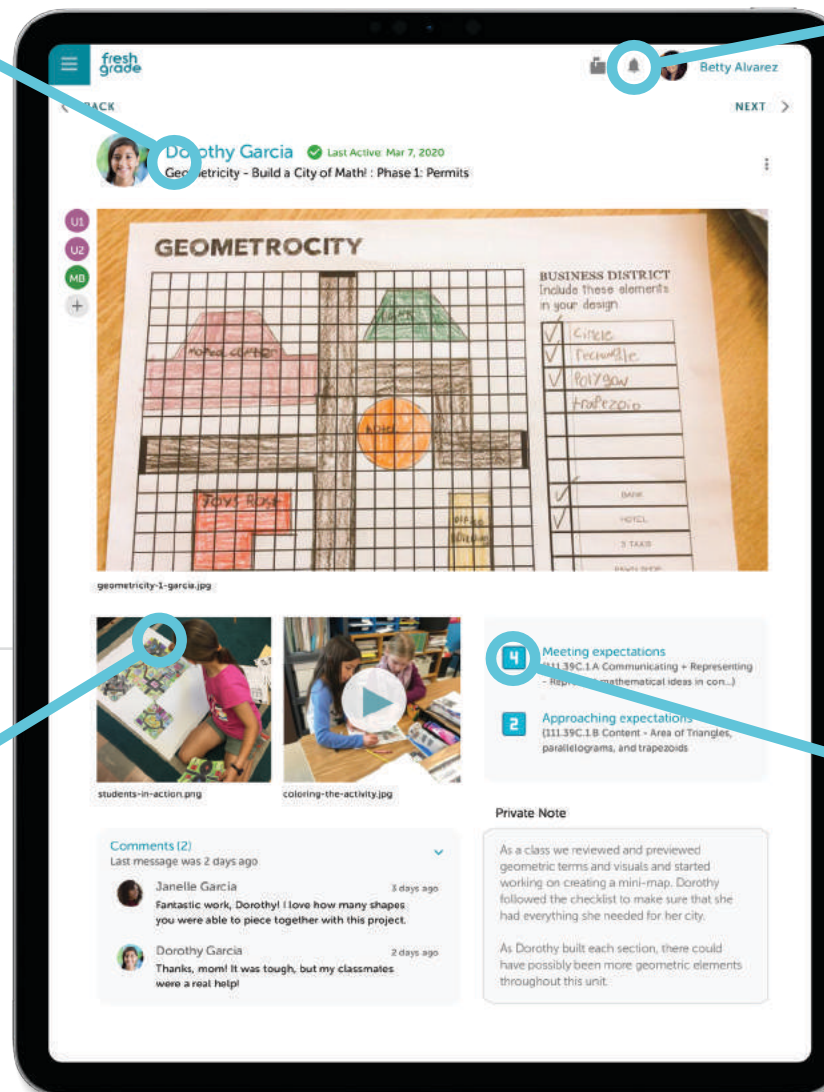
fresh grade

Betty Alvarez

BACK

NEXT

Dorothy Garcia Last Active: Mar 7, 2020

Geometricity - Build a City of Math! : Phase 1: Permits

U1
U2
MB
+

GEOMETROCITY

BUSINESS DISTRICT
Include these elements in your design

Circle
rectangle
Polygon
trapezoid

Mall Center

Toys Place

BANK
HOTEL
3 TAXIS

geometricity-1-garcia.jpg

students-in-action.png

coloring-the-activity.jpg

4 Meeting expectations
(111.39C.1.A Communicating + Representing - Represent mathematical ideas in con...)

2 Approaching expectations
(111.39C.1.B Content - Area of Triangles, parallelograms, and trapezoids

Comments (2)
Last message was 2 days ago

Janelle Garcia 3 days ago
Fantastic work, Dorothy! I love how many shapes you were able to piece together with this project.

Dorothy Garcia 2 days ago
Thanks, mom! It was tough, but my classmates were a real help!

Private Note

As a class we reviewed and previewed geometric terms and visuals and started working on creating a mini-map. Dorothy followed the checklist to make sure that she had everything she needed for her city.

As Dorothy built each section, there could have possibly been more geometric elements throughout this unit.